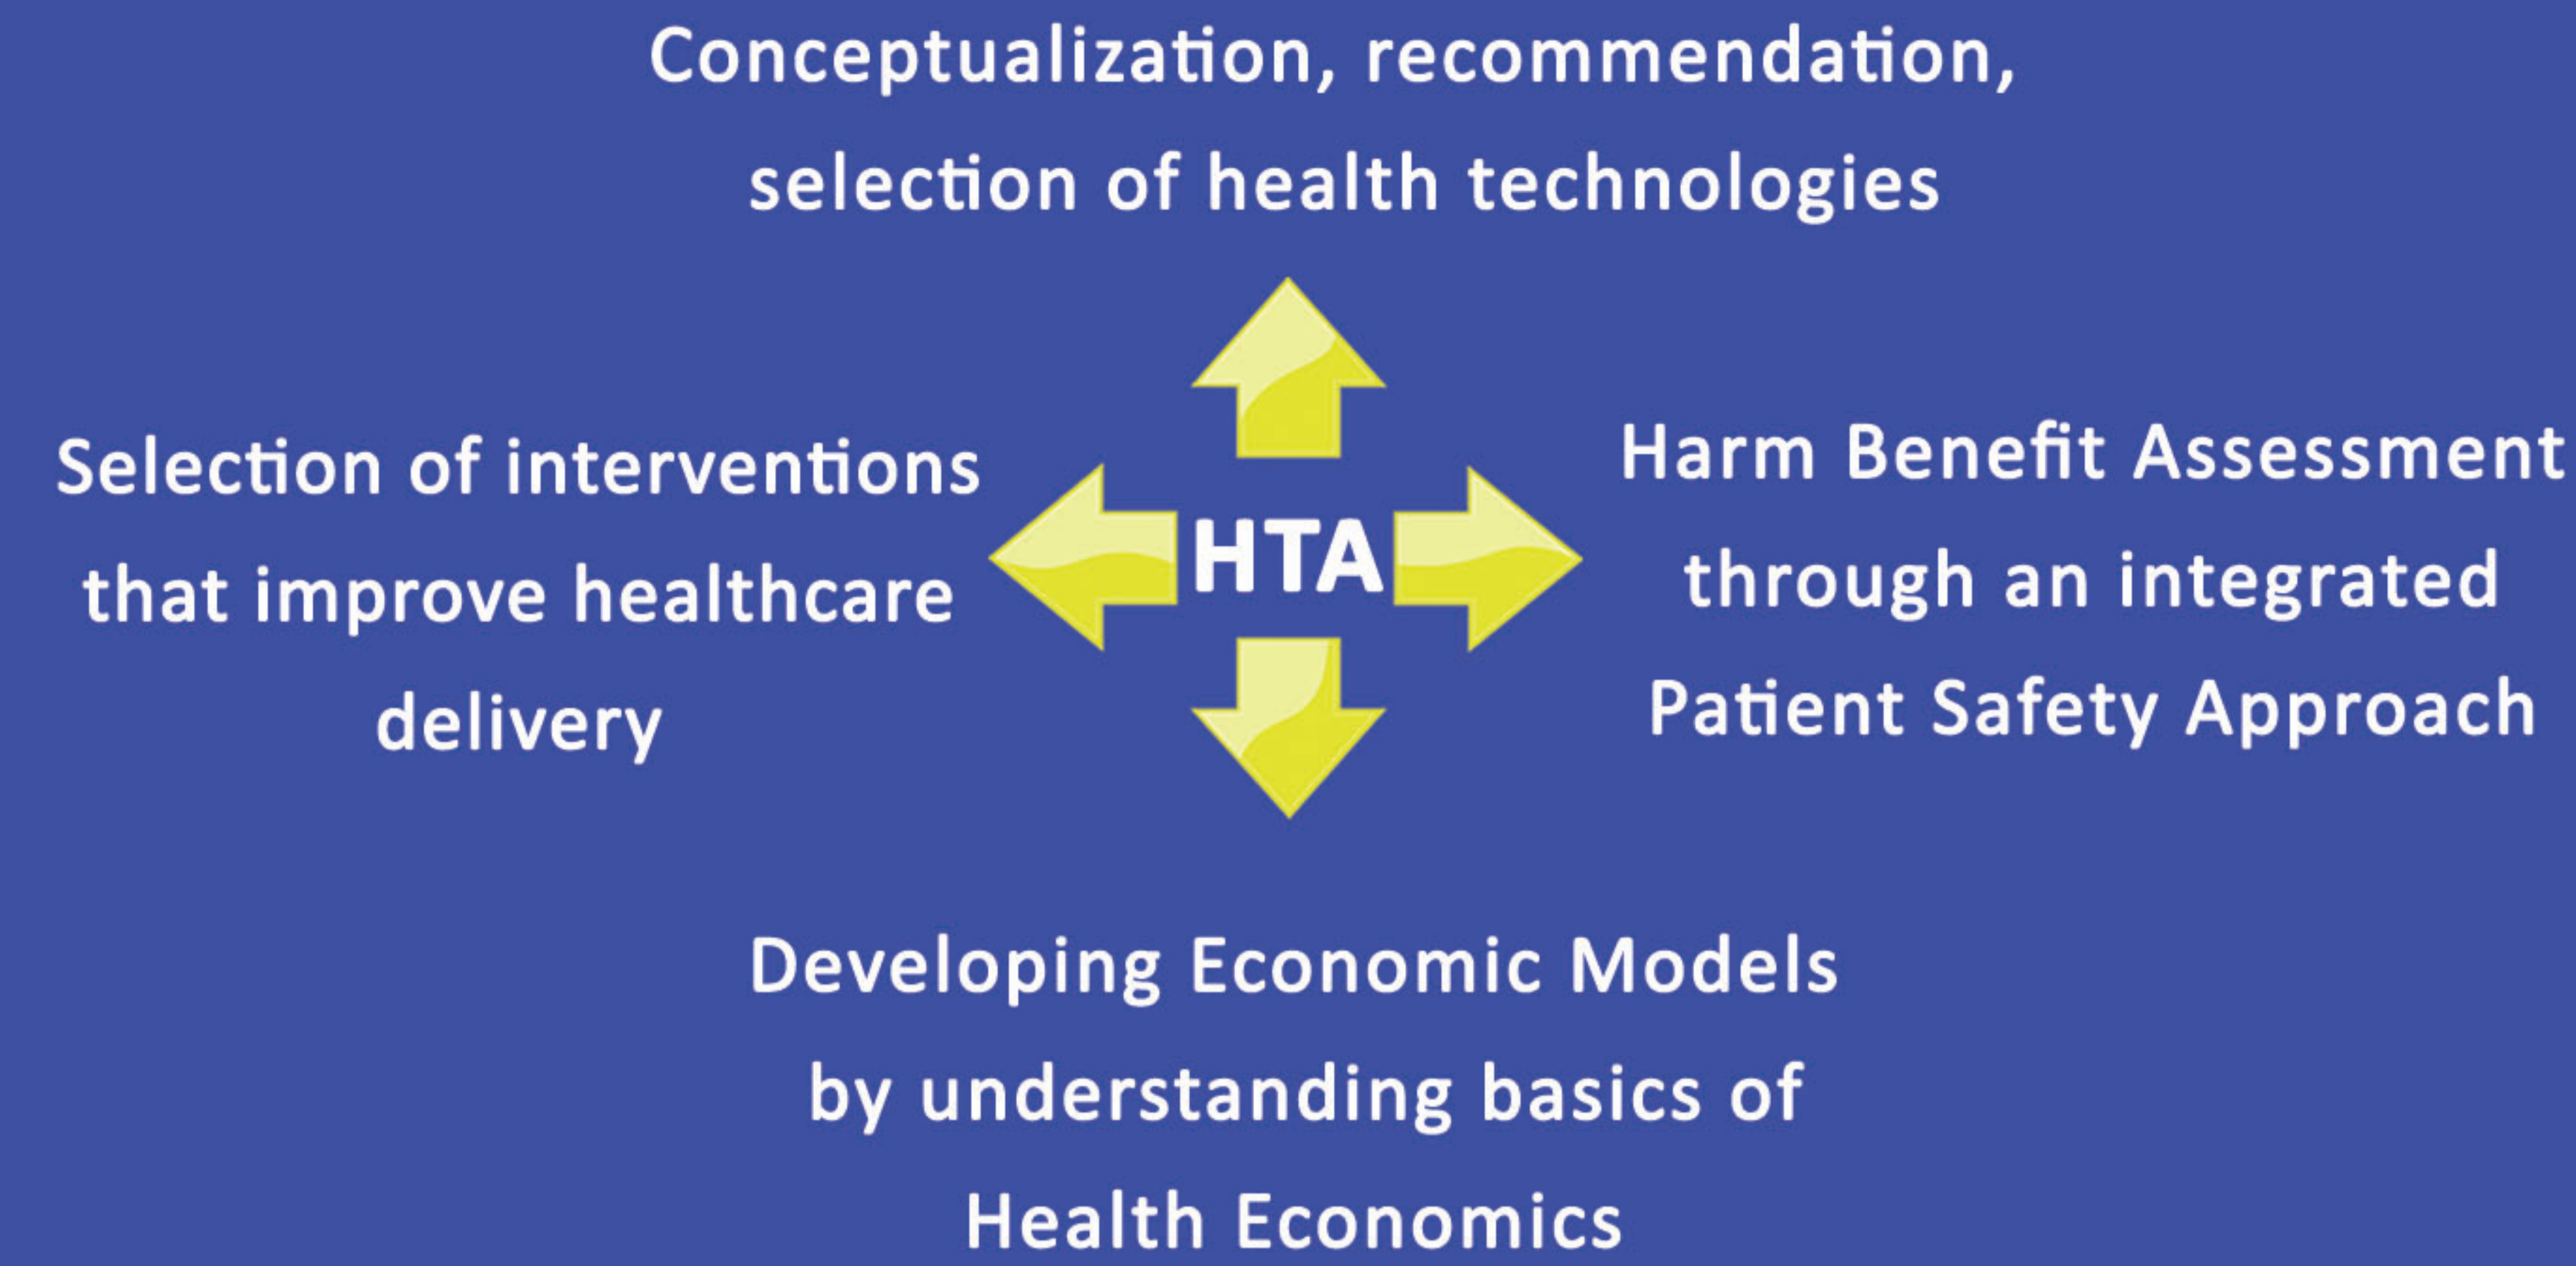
Conceptualization, recommendation, selection of health technologies

Selection of interventions that improve healthcare delivery

HTA

Harm Benefit Assessment through an integrated Patient Safety Approach

Developing Economic Models by understanding basics of Health Economics